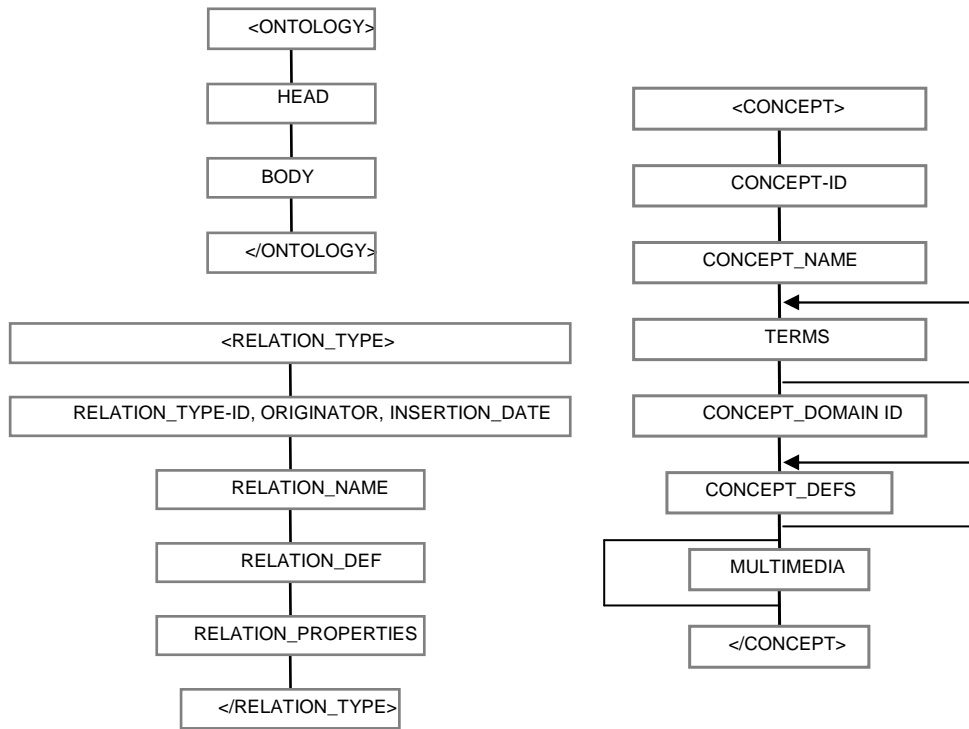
<ONTOLOGY>

HEAD

BODY

</ONTOLOGY>

<RELATION_TYPE>

RELATION_TYPE-ID, ORIGINATOR, INSERTION_DATE

RELATION_NAME

RELATION_DEF

RELATION_PROPERTIES

</RELATION_TYPE>

<CONCEPT>

CONCEPT-ID

CONCEPT_NAME

TERMS

CONCEPT_DOMAIN ID

CONCEPT_DEFS

MULTIMEDIA

</CONCEPT>